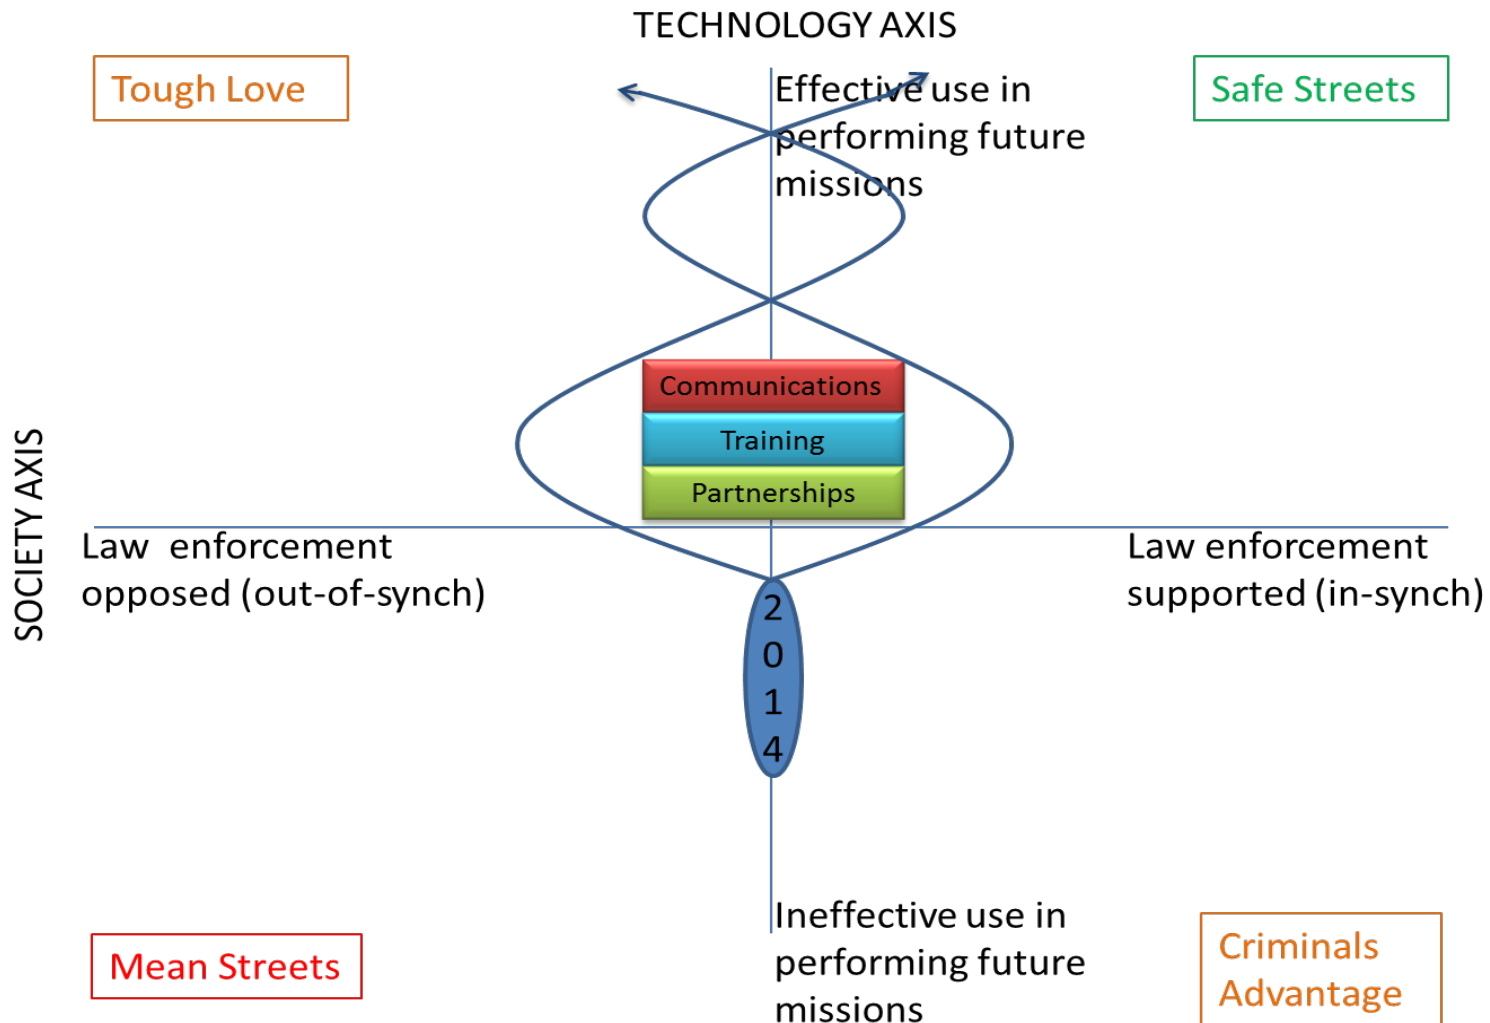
TECHNOLOGY AXIS

Tough Love

Effective use in performing future missions

Safe Streets

Communications

Training

Partnerships

SOCIETY AXIS

Law enforcement opposed (out-of-synch)

Law enforcement supported (in-synch)

2
0
1
4

Ineffective use in performing future missions

Mean Streets

Criminals Advantage